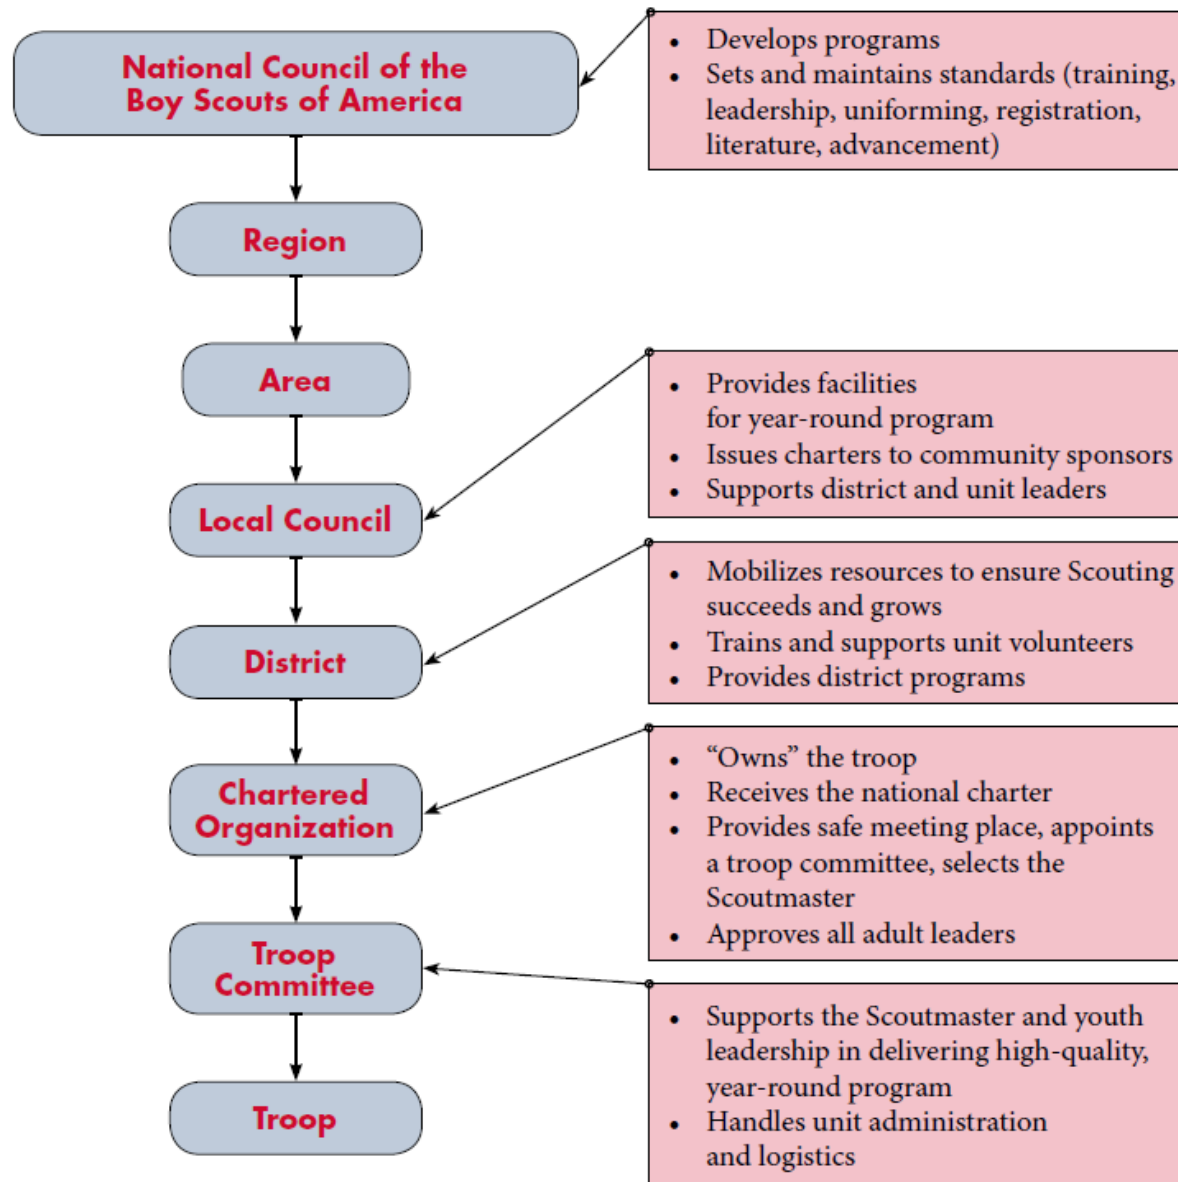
National Council of the Boy Scouts of America

- Develops programs
- Sets and maintains standards (training, leadership, uniforming, registration, literature, advancement)

Region

Area

Local Council

- Provides facilities for year-round program
- Issues charters to community sponsors
- Supports district and unit leaders

District

- Mobilizes resources to ensure Scouting succeeds and grows
- Trains and supports unit volunteers
- Provides district programs

Chartered Organization

- “Owns” the troop
- Receives the national charter
- Provides safe meeting place, appoints a troop committee, selects the Scoutmaster
- Approves all adult leaders

Troop Committee

- Supports the Scoutmaster and youth leadership in delivering high-quality, year-round program
- Handles unit administration and logistics

Troop